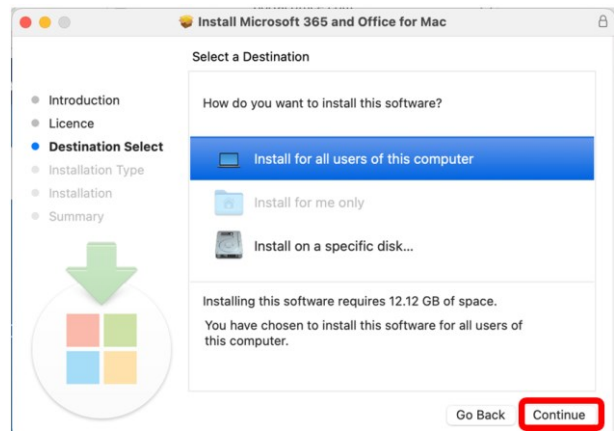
Install Microsoft 365 and Office for Mac

Select a Destination

Introduction
Licence
Destination Select
Installation Type
Installation
Summary

How do you want to install this software?

Install for all users of this computer

Install for me only

Install on a specific disk...

Installing this software requires 12.12 GB of space.

You have chosen to install this software for all users of this computer.

Go Back

Continue